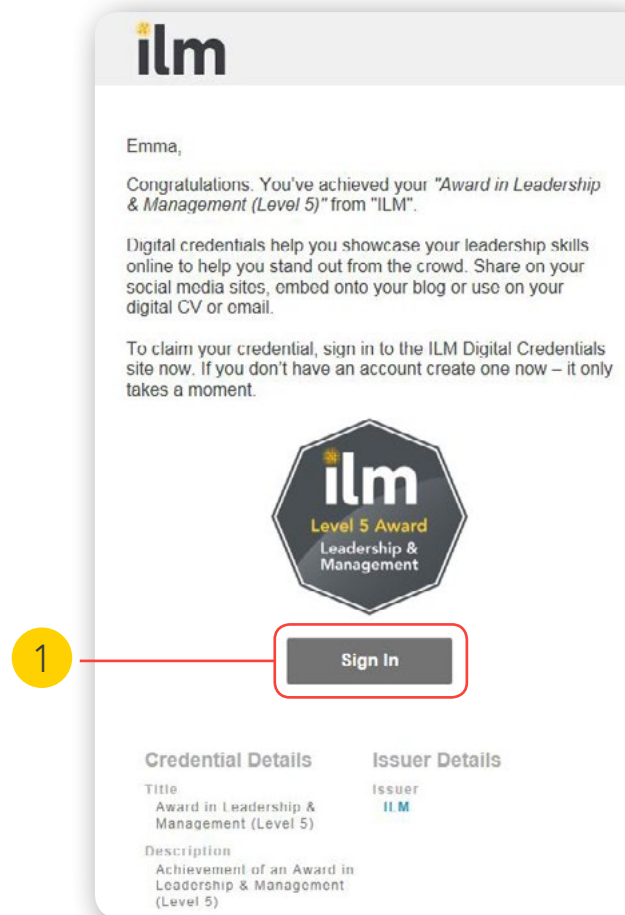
ilm

Emma,

Congratulations. You've achieved your "Award in Leadership & Management (Level 5)" from "ILM".

Digital credentials help you showcase your leadership skills online to help you stand out from the crowd. Share on your social media sites, embed onto your blog or use on your digital CV or email.

To claim your credential, sign in to the ILM Digital Credentials site now. If you don't have an account create one now – it only takes a moment.

ilm
Level 5 Award
Leadership & Management

1

Sign In

Credential Details

Title
Award in Leadership & Management (Level 5)

Description
Achievement of an Award in Leadership & Management (Level 5)

Issuer Details

Issuer
ILM